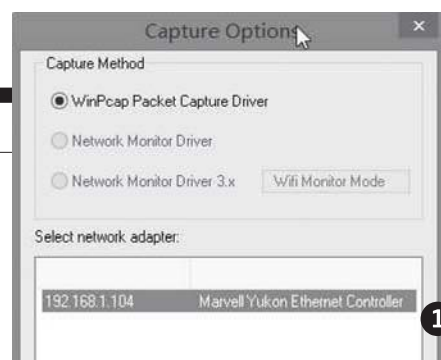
Capture Options

Capture Method

WinPcap Packet Capture Driver

Network Monitor Driver

Network Monitor Driver 3.x

Wifi Monitor Mode

Select network adapter:

| | |
|---|---|
| 192.168.1.104 | Marvell Yukon Ethernet Controller |

1